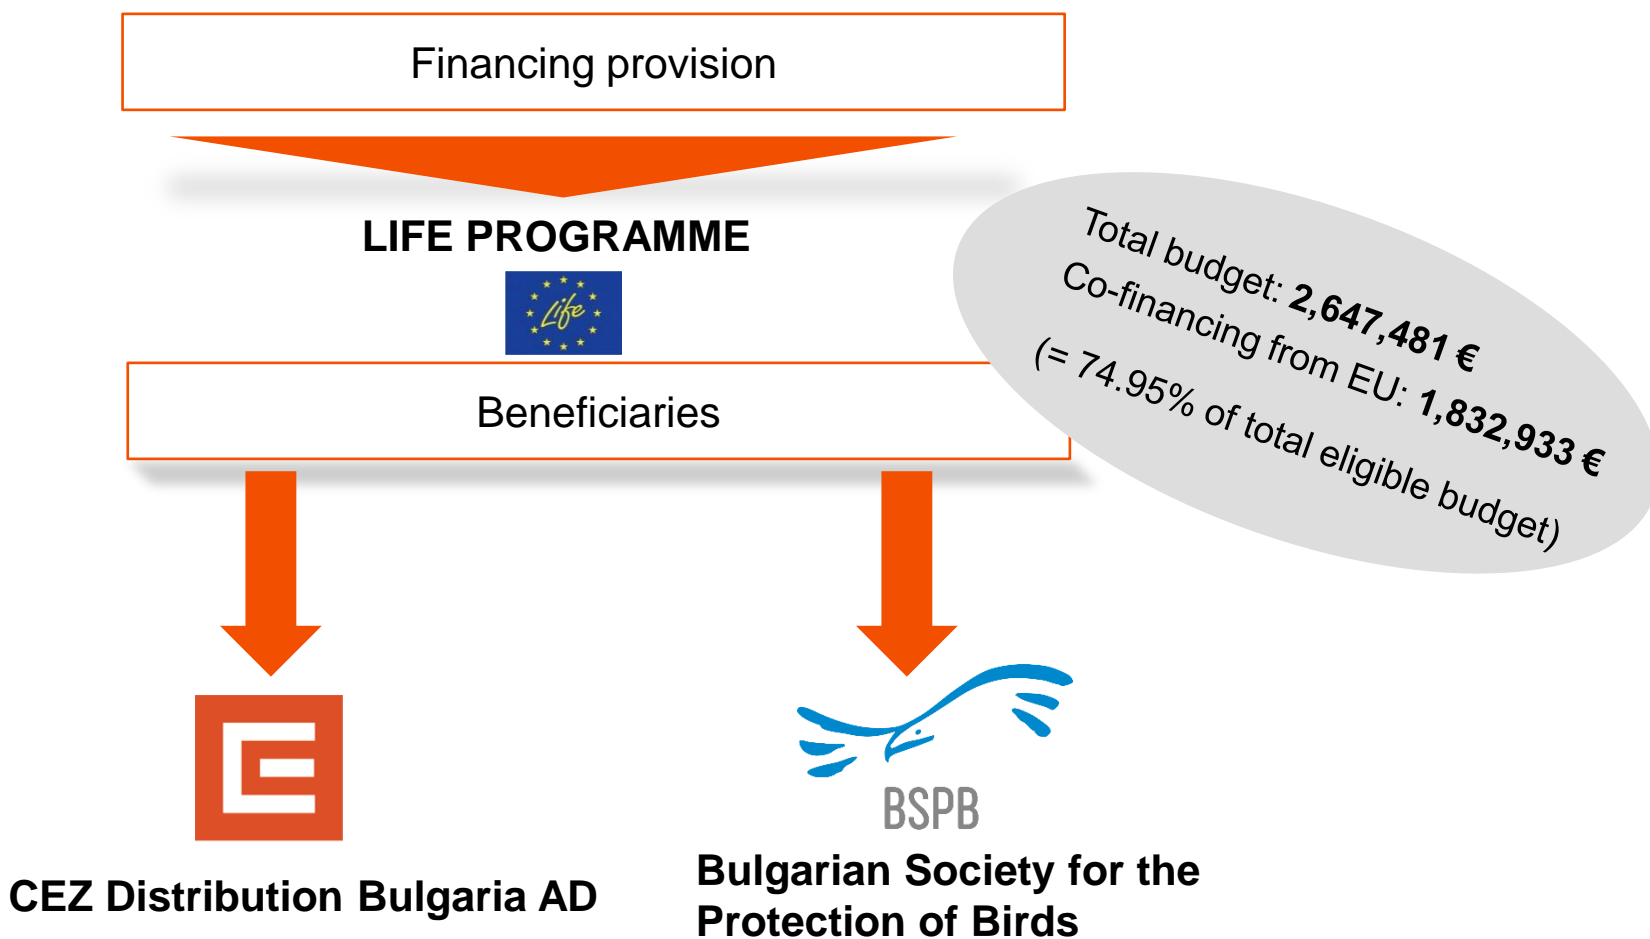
Financing provision

LIFE PROGRAMME

Life

Beneficiaries

Total budget: 2,647,481 €
Co-financing from EU: 1,832,933 €
(= 74.95% of total eligible budget)

CEZ Distribution Bulgaria AD

BSPB

Bulgarian Society for the Protection of Birds